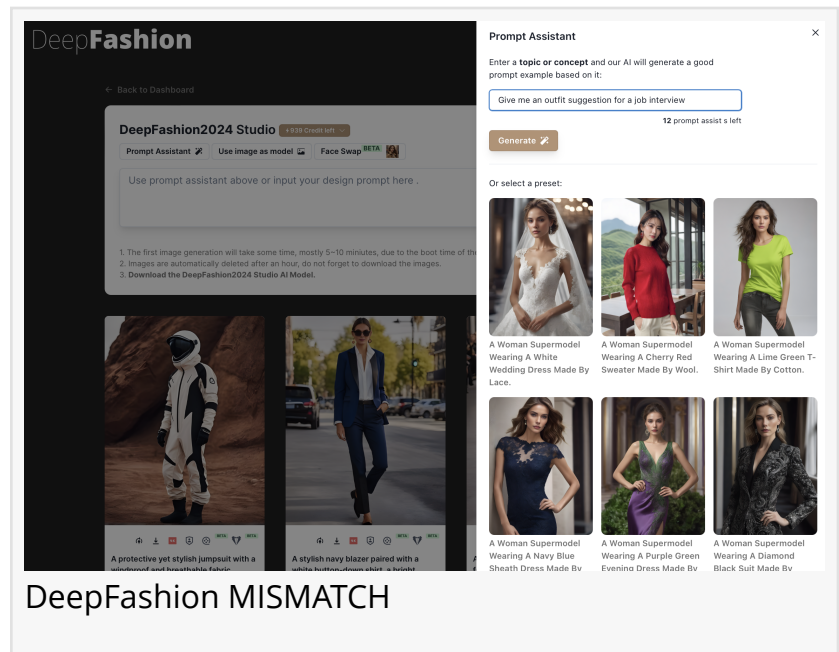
DeepFashion

← Back to Dashboard

DeepFashion2024 Studio + 939 Credit left

Prompt Assistant | Use image as model | Face Swap BETA

Use prompt assistant above or input your design prompt here .

1. The first image generation will take some time, mostly 5~10 minutes, due to the boot time of the
2. Images are automatically deleted after an hour, do not forget to download the images.
3. Download the DeepFashion2024 Studio AI Model.

BETA

A protective yet stylish jumpsuit with a windproof and breathable fabric

A stylish navy blazer paired with a white button-down shirt, a bright

Prompt Assistant

×

Enter a **topic or concept** and our AI will generate a good prompt example based on it:

Give me an outfit suggestion for a job interview

12 prompt assist s left

Generate

Or select a preset:

A Woman Supermodel Wearing A White Wedding Dress Made By Lace.

A Woman Supermodel Wearing A Cherry Red Sweater Made By Wool.

A Woman Supermodel Wearing A Lime Green T-Shirt Made By Cotton.

A Woman Supermodel Wearing A Navy Blue Sheath Dress Made By

A Woman Supermodel Wearing A Purple Green Evening Dress Made By

A Woman Supermodel Wearing A Diamond Black Suit Made By

DeepFashion MISMATCH